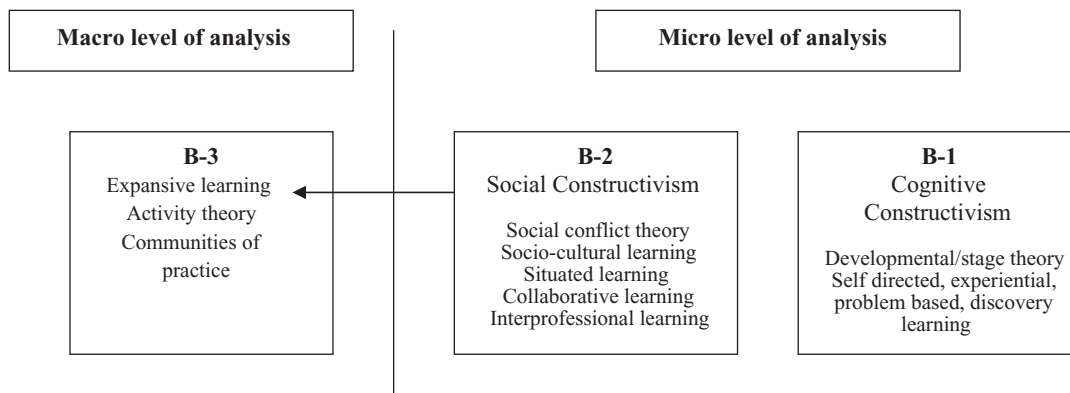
Macro level of analysis

Micro level of analysis

B-3
Expansive learning
Activity theory
Communities of practice

B-2
Social Constructivism

Social conflict theory
Socio-cultural learning
Situated learning
Collaborative learning
Interprofessional learning

B-1
Cognitive Constructivism

Developmental/stage theory
Self directed, experiential, problem based, discovery learning